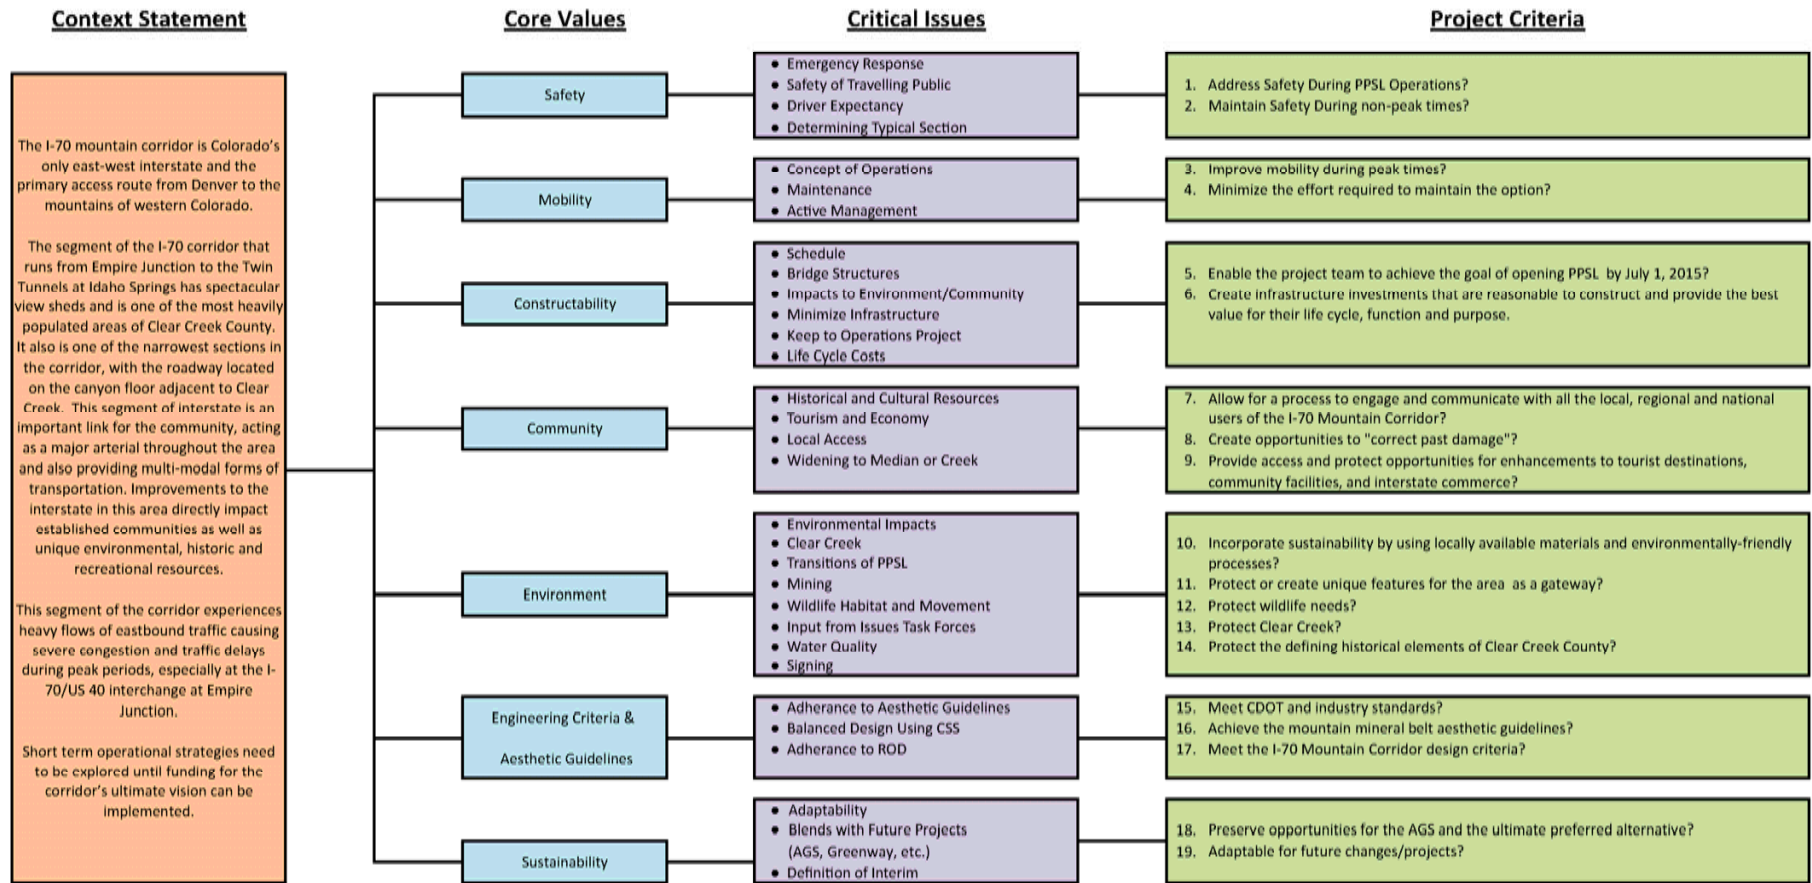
Context Statement

The I-70 mountain corridor is Colorado's only east-west interstate and the primary access route from Denver to the mountains of western Colorado.

The segment of the I-70 corridor that runs from Empire Junction to the Twin Tunnels at Idaho Springs has spectacular view sheds and is one of the most heavily populated areas of Clear Creek County. It also is one of the narrowest sections in the corridor, with the roadway located on the canyon floor adjacent to Clear Creek. This segment of interstate is an important link for the community, acting as a major arterial throughout the area and also providing multi-modal forms of transportation. Improvements to the interstate in this area directly impact established communities as well as unique environmental, historic and recreational resources.

This segment of the corridor experiences heavy flows of eastbound traffic causing severe congestion and traffic delays during peak periods, especially at the I-70/US 40 interchange at Empire Junction.

Short term operational strategies need to be explored until funding for the corridor's ultimate vision can be implemented.

Core Values

Safety

Mobility

Constructability

Community

Environment

Engineering Criteria & Aesthetic Guidelines

Sustainability

Critical Issues

- Emergency Response
- Safety of Travelling Public
- Driver Expectancy
- Determining Typical Section

- Concept of Operations
- Maintenance
- Active Management

- Schedule
- Bridge Structures
- Impacts to Environment/Community
- Minimize Infrastructure
- Keep to Operations Project
- Life Cycle Costs

- Historical and Cultural Resources
- Tourism and Economy
- Local Access
- Widening to Median or Creek

- Environmental Impacts
- Clear Creek
- Transitions of PPSL
- Mining
- Wildlife Habitat and Movement
- Input from Issues Task Forces
- Water Quality
- Signing

- Adherance to Aesthetic Guidelines
- Balanced Design Using CSS
- Adherance to ROD

- Adaptability
- Blends with Future Projects (AGS, Greenway, etc.)
- Definition of Interim

Project Criteria

1. Address Safety During PPSL Operations?
2. Maintain Safety During non-peak times?

3. Improve mobility during peak times?
4. Minimize the effort required to maintain the option?

5. Enable the project team to achieve the goal of opening PPSL by July 1, 2015?
6. Create infrastructure investments that are reasonable to construct and provide the best value for their life cycle, function and purpose.

7. Allow for a process to engage and communicate with all the local, regional and national users of the I-70 Mountain Corridor?
8. Create opportunities to "correct past damage"?
9. Provide access and protect opportunities for enhancements to tourist destinations, community facilities, and interstate commerce?

10. Incorporate sustainability by using locally available materials and environmentally-friendly processes?
11. Protect or create unique features for the area as a gateway?
12. Protect wildlife needs?
13. Protect Clear Creek?
14. Protect the defining historical elements of Clear Creek County?

15. Meet CDOT and industry standards?
16. Achieve the mountain mineral belt aesthetic guidelines?
17. Meet the I-70 Mountain Corridor design criteria?

18. Preserve opportunities for the AGS and the ultimate preferred alternative?
19. Adaptable for future changes/projects?